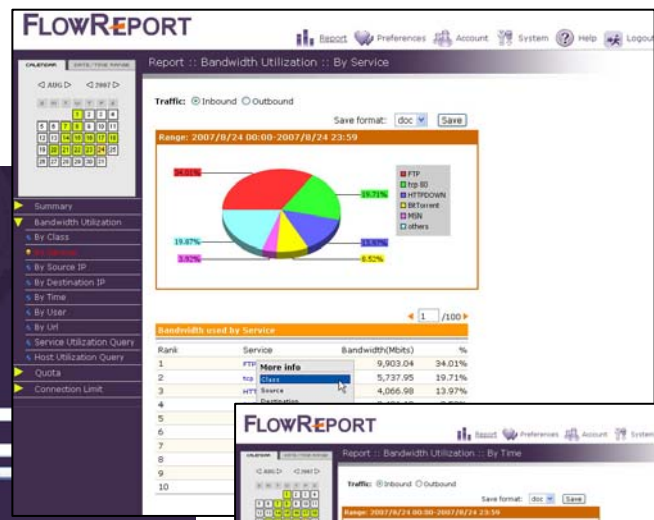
FLOWREPORT

Report Preferences Account System Help Logout

CALENDAR DATE/TIME RANGE

AUG 2007

Summary
Bandwidth Utilization
By Class
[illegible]
By Source IP
By Destination IP
By Time
By User
By Url
Service Utilization Query
Host Utilization Query
Quota
Connection Limit

Report :: Bandwidth Utilization :: By Service

Traffic: Inbound Outbound

Save format: doc Save

Range: 2007/8/24 00:00-2007/8/24 23:59

34.01%
19.71%
19.87%
13.97%
3.92%
8.52%

FTP
tcp 80
HTTPDOWN
BitTorrent
MSN
others

1 /100

Bandwidth used by Service

| Rank | Service | Bandwidth(Mbits) | % |
|---|---|---|---|
| 1 | FTP | 9,903.04 | 34.01% |
| 2 | tcp | 5,737.95 | 19.71% |
| 3 | HTT | 4,066.98 | 13.97% |
| 4 | | | |
| 5 | | | |
| 6 | | | |
| 7 | | | |
| 8 | | | |
| 9 | | | |
| 10 | | | |

More info
Class
Source
Destination

FLOWREPORT

Report Preferences Account System

Report :: Bandwidth Utilization :: By Time

Traffic: Inbound Outbound

Save format: doc Save

Range: 2007/8/24 00:00-2007/8/24 23:59